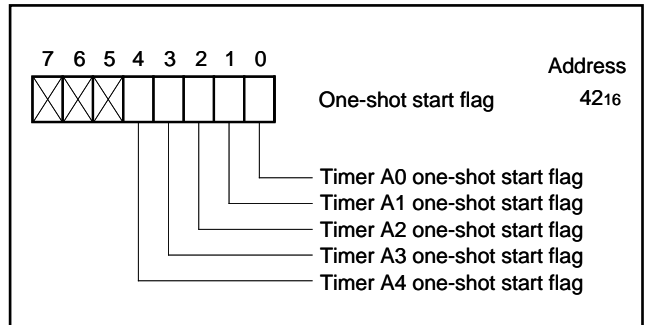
7 6 5 4 3 2 1 0

Address

One-shot start flag $42_{16}$

Timer A0 one-shot start flag
Timer A1 one-shot start flag
Timer A2 one-shot start flag
Timer A3 one-shot start flag
Timer A4 one-shot start flag